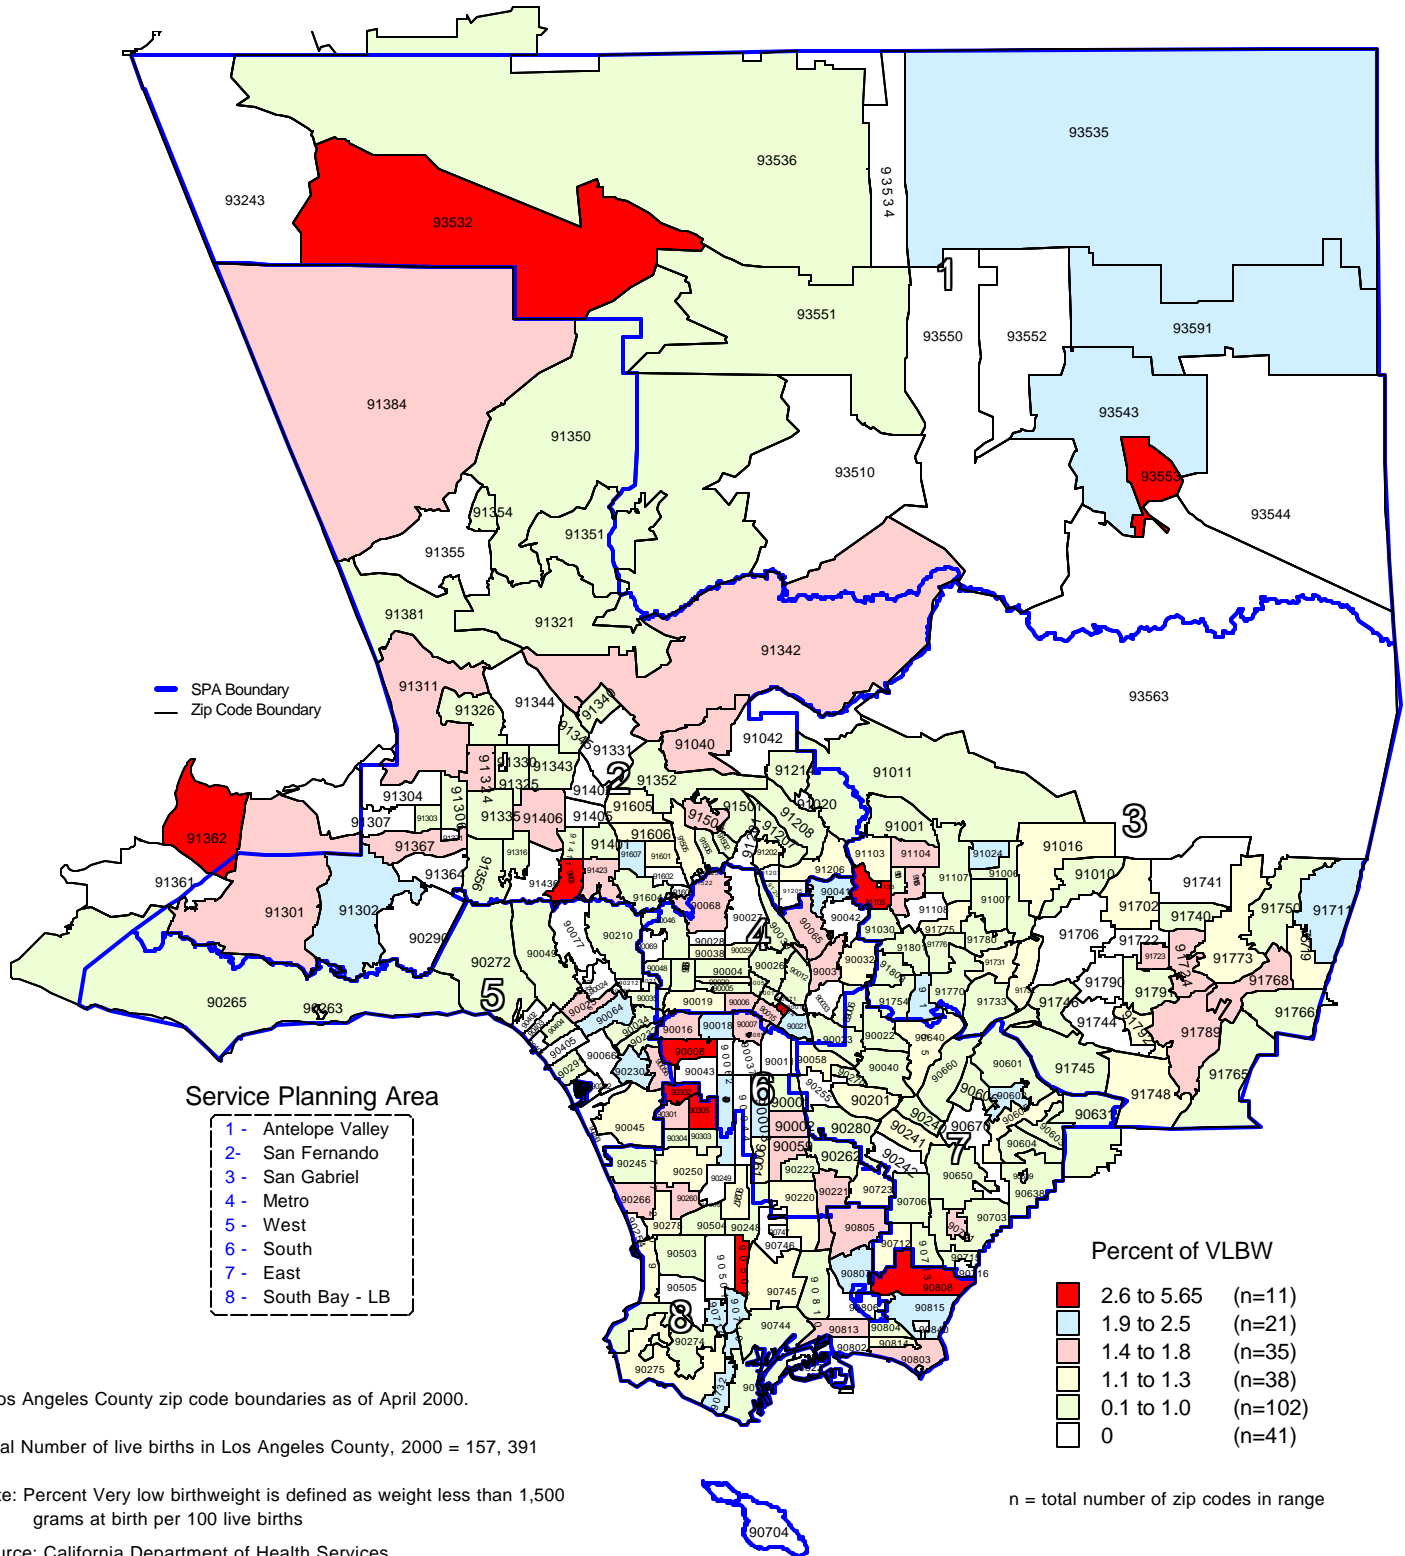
93535
93536
93534
93243
93532
93551
93550
93552
93591
93543
93553
93544
93510
91384
91350
91354
91351
91355
91381
91321
91342
93563
91311
91326
91344
91340
91331
91330
91343
91325
91304
91307
91335
91406
91401
91405
91605
91606
91501
91505
91504
91208
91020
91040
91042
91214
91011
91001
91016
91010
91741
91702
91740
91750
91711
91706
91722
91723
91773
91768
91766
91789
91765
91748
91745
91744
91790
91791
91792
91746
91733
91770
91754
91801
91775
91780
91731
91107
91108
91106
91103
91104
91024
91006
91007
91030
91206
91205
91201
91202
90041
90042
90065
90032
90031
90012
90039
90026
90027
90028
90038
90029
90004
90005
90019
90006
90035
90048
90046
90069
90068
90210
90077
90049
90272
90402
90403
90404
90405
90064
90025
90024
90034
90066
90291
90292
90230
90016
90018
90007
90008
90043
90011
90058
90001
90255
90270
90040
90022
90023
90640
90660
90601
90605
90606
90631
90670
90604
90638
90650
90201
90280
90241
90242
90262
90059
90002
90222
90221
90220
90723
90706
90703
90805
90712
90715
90716
90807
90808
90815
90806
90804
90814
90840
90813
90802
90803
90745
90744
90746
90810
90731
90732
90275
90274
90277
90278
90266
90245
90045
90250
90260
90249
90248
90504
90503
90505
90501
90304
90303
90301
90302
90305
91362
91361
91301
91302
90290
90265
90263
91367
91364
91356
91436
91303
91306
91324
91316
91423
91403
91607
91601
91602
91604
91101
91201
90704
1
2
3
4
5
6
7
8
SPA Boundary
Zip Code Boundary
Service Planning Area
1 - Antelope Valley
2- San Fernando
3 - San Gabriel
4 - Metro
5 - West
6 - South
7 - East
8 - South Bay - LB
Percent of VLBW
| | | |
|---|---|---|
| | 2.6 to 5.65 | (n=11) |
| | 1.9 to 2.5 | (n=21) |
| | 1.4 to 1.8 | (n=35) |
| | 1.1 to 1.3 | (n=38) |
| | 0.1 to 1.0 | (n=102) |
| | 0 | (n=41) |
n = total number of zip codes in range
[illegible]os Angeles County zip code boundaries as of April 2000.
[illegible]al Number of live births in Los Angeles County, 2000 = 157, 391
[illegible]te: Percent Very low birthweight is defined as weight less than 1,500 grams at birth per 100 live births
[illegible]urce: California Department of Health Services